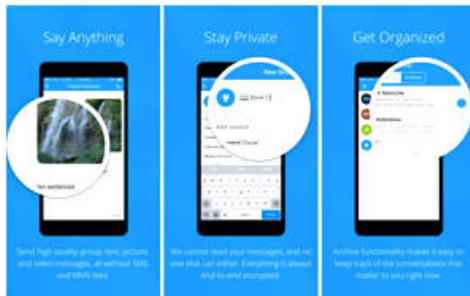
Say Anything

Stay Private

Get Organized

Send high quality group text, picture and video messages, all without SMS and MMS fees

We cannot read your messages, and no one else can either. Everything is always end-to-end encrypted

Archive functionality makes it easy to keep track of the conversations that matter to you right now